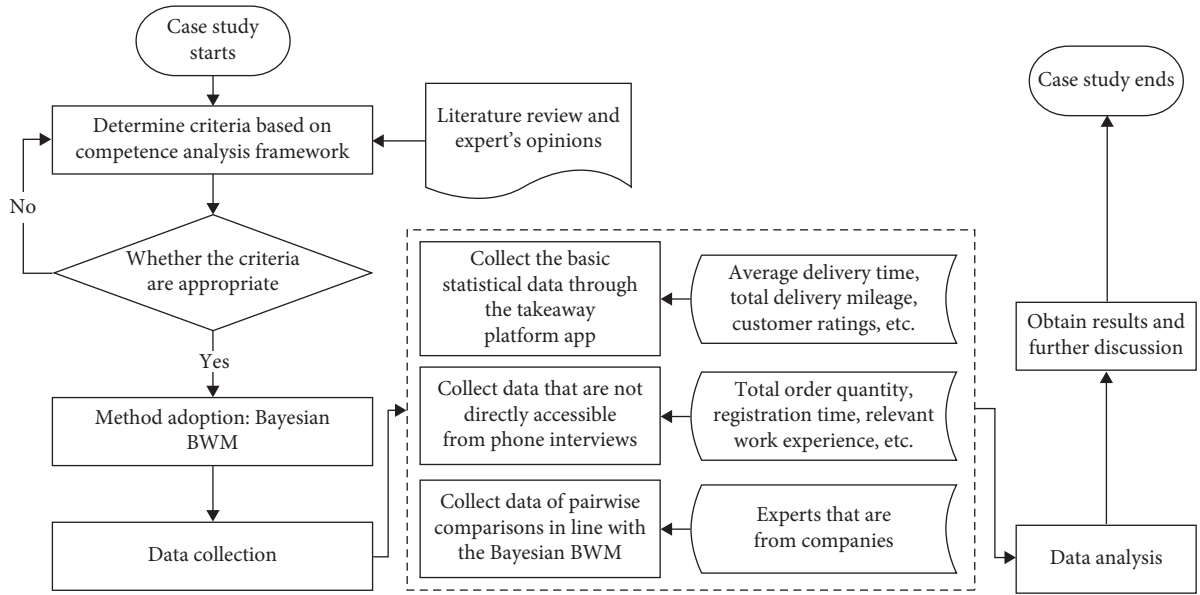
Case study starts

Determine criteria based on competence analysis framework

Literature review and expert's opinions

No

Whether the criteria are appropriate

Yes

Method adoption: Bayesian BWM

Data collection

Collect the basic statistical data through the takeaway platform app

Average delivery time, total delivery mileage, customer ratings, etc.

Collect data that are not directly accessible from phone interviews

Total order quantity, registration time, relevant work experience, etc.

Collect data of pairwise comparisons in line with the Bayesian BWM

Experts that are from companies

Data analysis

Obtain results and further discussion

Case study ends